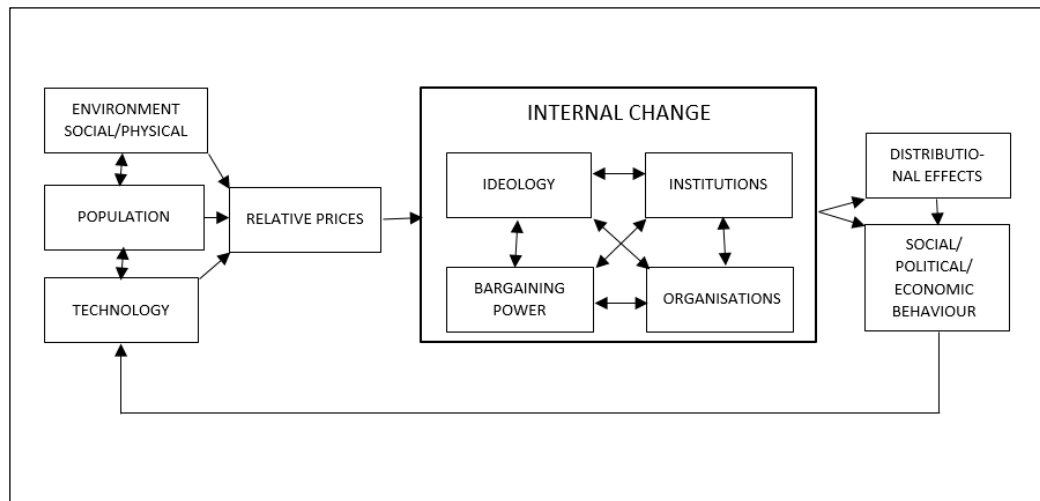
ENVIRONMENT SOCIAL/PHYSICAL

POPULATION

TECHNOLOGY

RELATIVE PRICES

INTERNAL CHANGE

IDEOLOGY

INSTITUTIONS

BARGAINING POWER

ORGANISATIONS

DISTRIBUTIONAL EFFECTS

SOCIAL/ POLITICAL/ ECONOMIC BEHAVIOUR